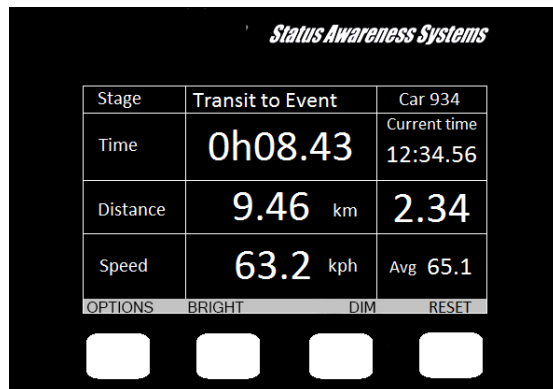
Status Awareness Systems

| Stage | Transit to Event | Car 934 |
|---|---|---|
| Time | 0h08.43 | Current time 12:34.56 |
| Distance | 9.46 km | 2.34 |
| Speed | 63.2 kph | Avg 65.1 |

OPTIONS BRIGHT DIM RESET